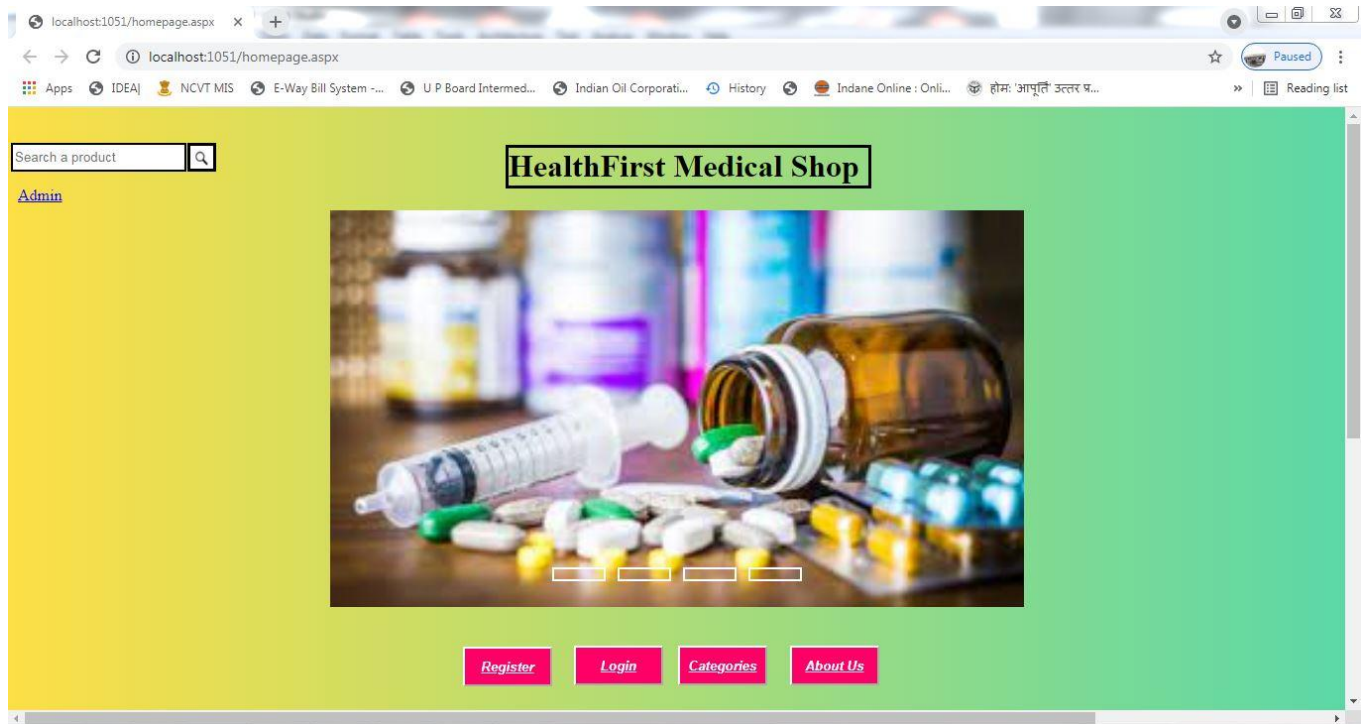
localhost:1051/homepage.aspx ×
localhost:1051/homepage.aspx
Paused
Apps IDEA| NCVT MIS E-Way Bill System -... U P Board Intermed... Indian Oil Corporati... History Indane Online : Onli... होम: 'आपूर्ति' उत्तर प्र...
Reading list

Search a product
Admin

HealthFirst Medical Shop

Register Login Categories About Us